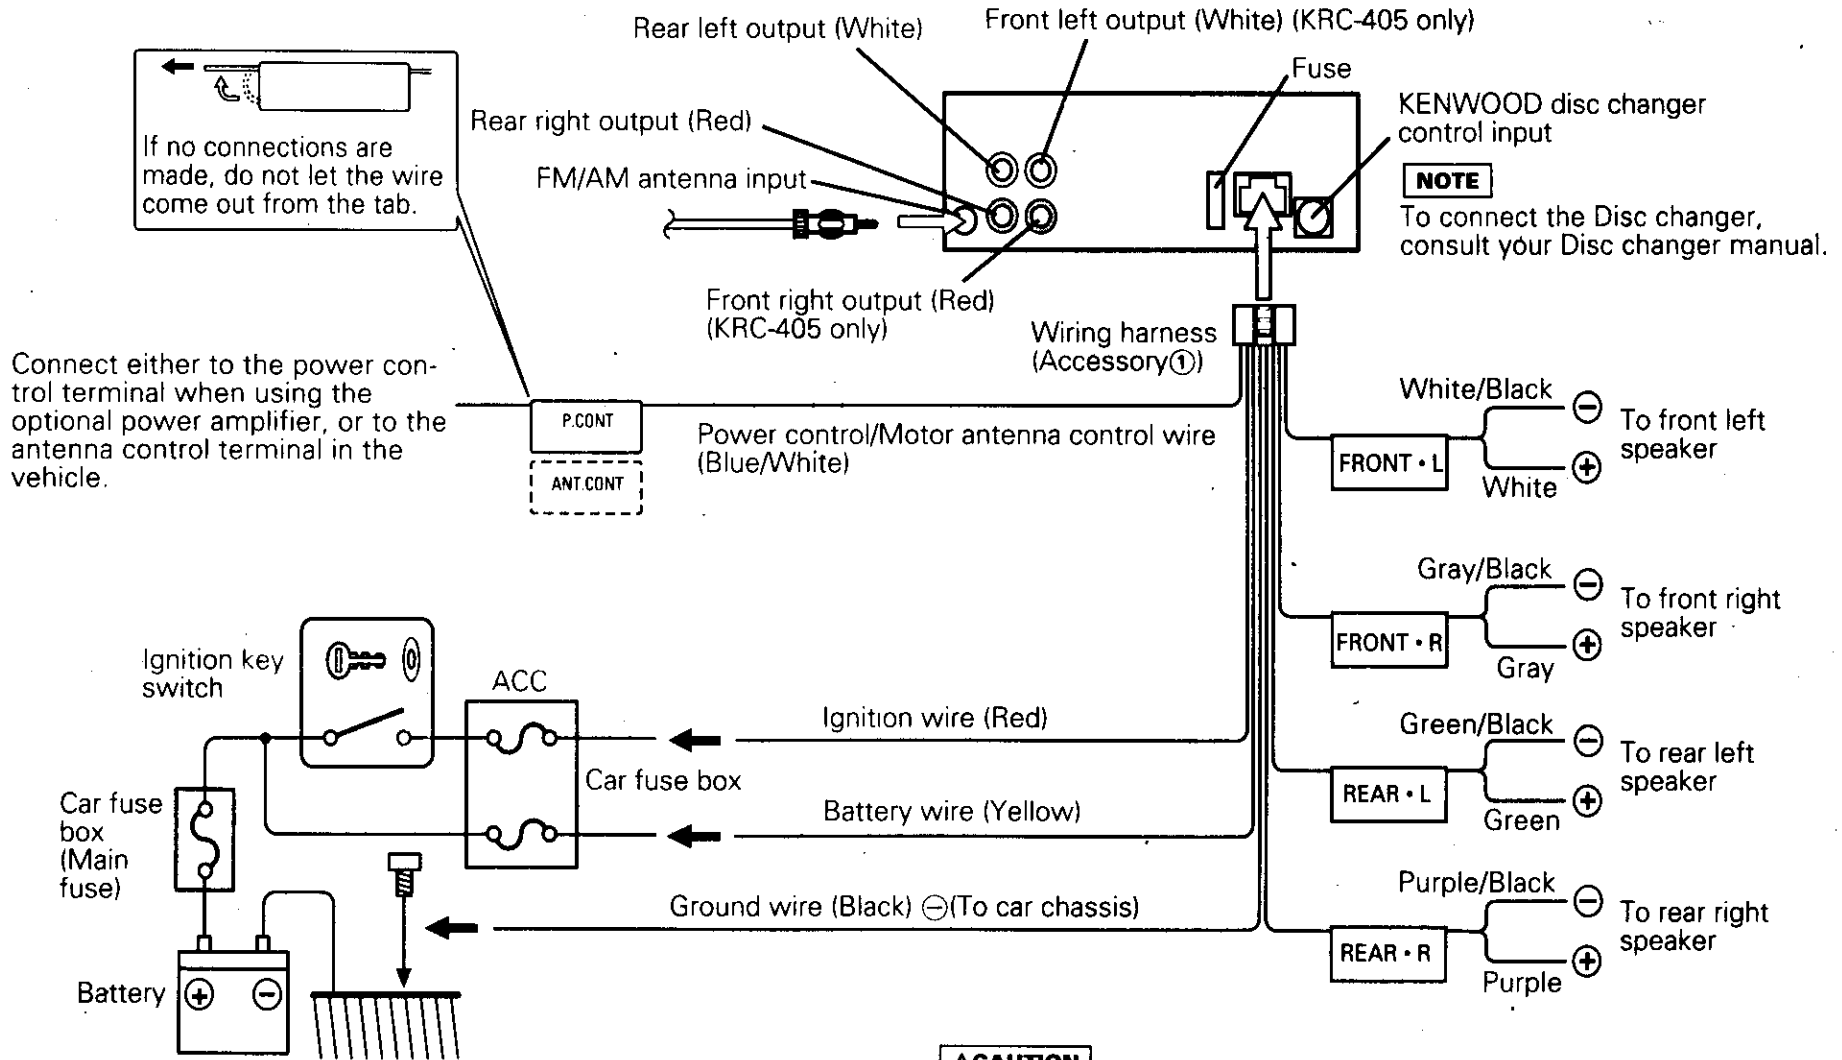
Rear left output (White)

Front left output (White) (KRC-405 only)

Fuse

If no connections are made, do not let the wire come out from the tab.

Rear right output (Red)

FM/AM antenna input

KENWOOD disc changer control input

NOTE

To connect the Disc changer, consult your Disc changer manual.

Front right output (Red) (KRC-405 only)

Wiring harness (Accessory①)

Connect either to the power control terminal when using the optional power amplifier, or to the antenna control terminal in the vehicle.

P.CONT

ANT.CONT

Power control/Motor antenna control wire (Blue/White)

White/Black

$\ominus$

To front left speaker

FRONT • L

White

$\oplus$

Gray/Black

$\ominus$

To front right speaker

FRONT • R

Gray

$\oplus$

Ignition key switch

ACC

Ignition wire (Red)

Green/Black

$\ominus$

To rear left speaker

REAR • L

Green

$\oplus$

Car fuse box

Car fuse box (Main fuse)

Battery wire (Yellow)

Purple/Black

$\ominus$

To rear right speaker

Ground wire (Black) $\ominus$(To car chassis)

REAR • R

Purple

$\oplus$

Battery

$\oplus$ $\ominus$

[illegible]CAUTION